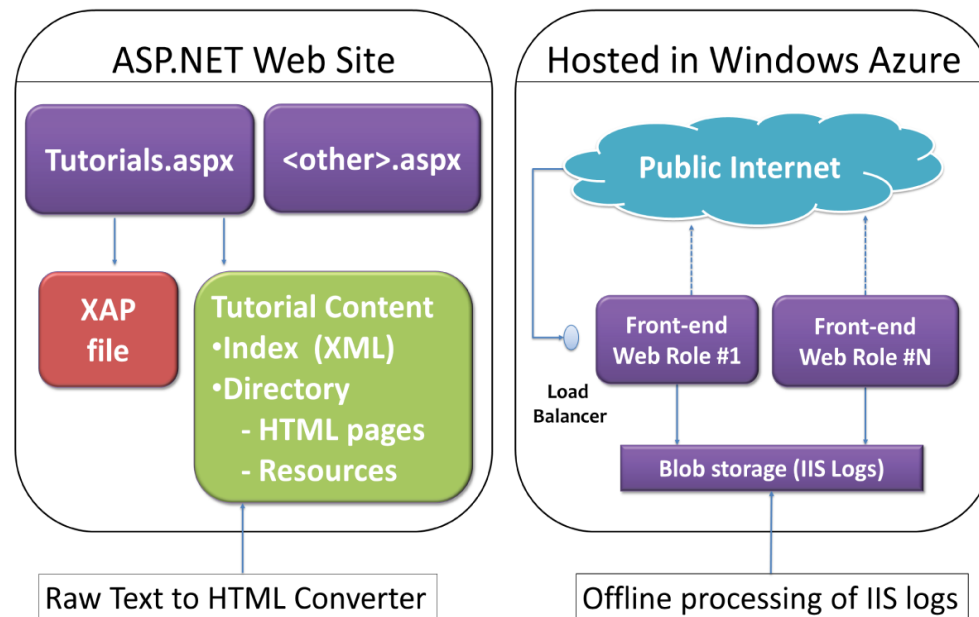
ASP.NET Web Site

Tutorials.aspx

<other>.aspx

XAP file

Tutorial Content
•Index (XML)
•Directory
- HTML pages
- Resources

Raw Text to HTML Converter

Hosted in Windows Azure

Public Internet

Load Balancer

Front-end Web Role #1

Front-end Web Role #N

Blob storage (IIS Logs)

Offline processing of IIS logs